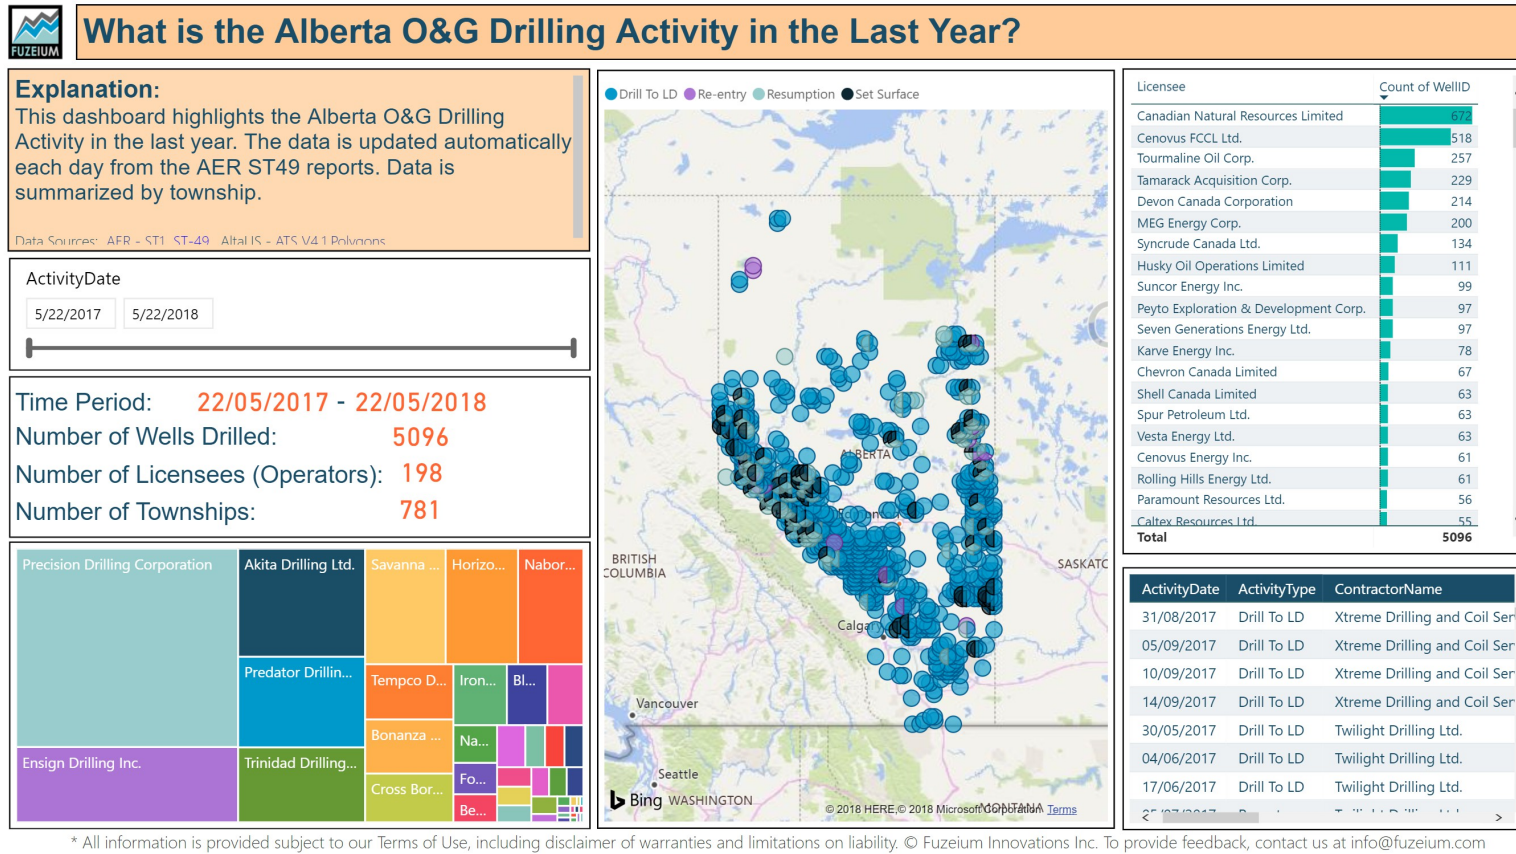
FUZEIUM

What is the Alberta O&G Drilling Activity in the Last Year?

Explanation:
This dashboard highlights the Alberta O&G Drilling Activity in the last year. The data is updated automatically each day from the AER ST49 reports. Data is summarized by township.

Data Sources: AER - ST1, ST-49, AltaLIS - ATS V4.1 Polygons

ActivityDate
5/22/2017 5/22/2018

Time Period: 22/05/2017 - 22/05/2018
Number of Wells Drilled: 5096
Number of Licensees (Operators): 198
Number of Townships: 781

Precision Drilling Corporation
Akita Drilling Ltd.
Savanna ...
Horizo...
Nabor...
Predator Drillin...
Tempco D...
Iron...
Bl...
Bonanza ...
Na...
Ensign Drilling Inc.
Trinidad Drilling...
Fo...
Cross Bor...
Be...

Drill To LD Re-entry Resumption Set Surface

ALBERTA
BRITISH COLUMBIA
SASKATC
Calga
Vancouver
Seattle
WASHINGTON
MONTANA
Bing
© 2018 HERE © 2018 Microsoft Corporation Terms

| Licensee | Count of WellID |
|---|---|
| Canadian Natural Resources Limited | 672 |
| Cenovus FCCL Ltd. | 518 |
| Tourmaline Oil Corp. | 257 |
| Tamarack Acquisition Corp. | 229 |
| Devon Canada Corporation | 214 |
| MEG Energy Corp. | 200 |
| Syncrude Canada Ltd. | 134 |
| Husky Oil Operations Limited | 111 |
| Suncor Energy Inc. | 99 |
| Peyto Exploration & Development Corp. | 97 |
| Seven Generations Energy Ltd. | 97 |
| Karve Energy Inc. | 78 |
| Chevron Canada Limited | 67 |
| Shell Canada Limited | 63 |
| Spur Petroleum Ltd. | 63 |
| Vesta Energy Ltd. | 63 |
| Cenovus Energy Inc. | 61 |
| Rolling Hills Energy Ltd. | 61 |
| Paramount Resources Ltd. | 56 |
| Caltex Resources Ltd. | 55 |
| Total | 5096 |

| ActivityDate | ActivityType | ContractorName |
|---|---|---|
| 31/08/2017 | Drill To LD | Xtreme Drilling and Coil Ser |
| 05/09/2017 | Drill To LD | Xtreme Drilling and Coil Ser |
| 10/09/2017 | Drill To LD | Xtreme Drilling and Coil Ser |
| 14/09/2017 | Drill To LD | Xtreme Drilling and Coil Ser |
| 30/05/2017 | Drill To LD | Twilight Drilling Ltd. |
| 04/06/2017 | Drill To LD | Twilight Drilling Ltd. |
| 17/06/2017 | Drill To LD | Twilight Drilling Ltd. |
| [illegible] | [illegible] | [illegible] |

* All information is provided subject to our Terms of Use, including disclaimer of warranties and limitations on liability. © Fuzeium Innovations Inc. To provide feedback, contact us at info@fuzeium.com